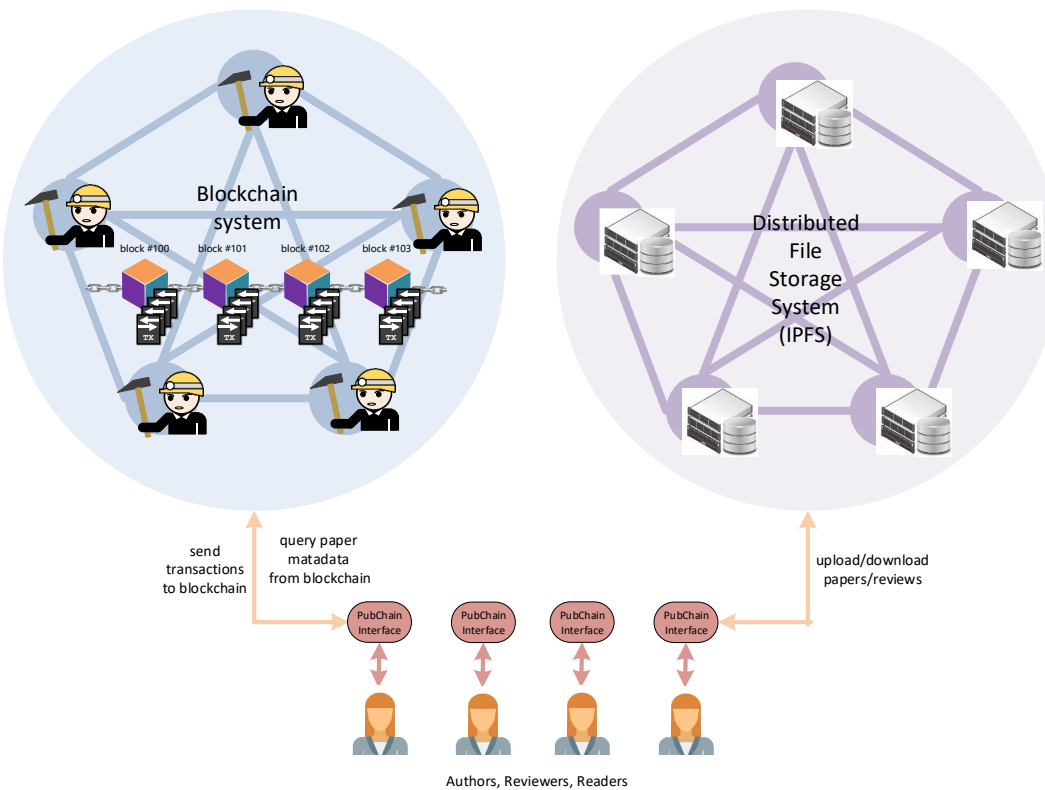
Blockchain system

block #100 block #101 block #102 block #103

TX TX TX TX

Distributed File Storage System (IPFS)

send transactions to blockchain

query paper matadata from blockchain

upload/download papers/reviews

PubChain Interface

PubChain Interface

PubChain Interface

PubChain Interface

Authors, Reviewers, Readers